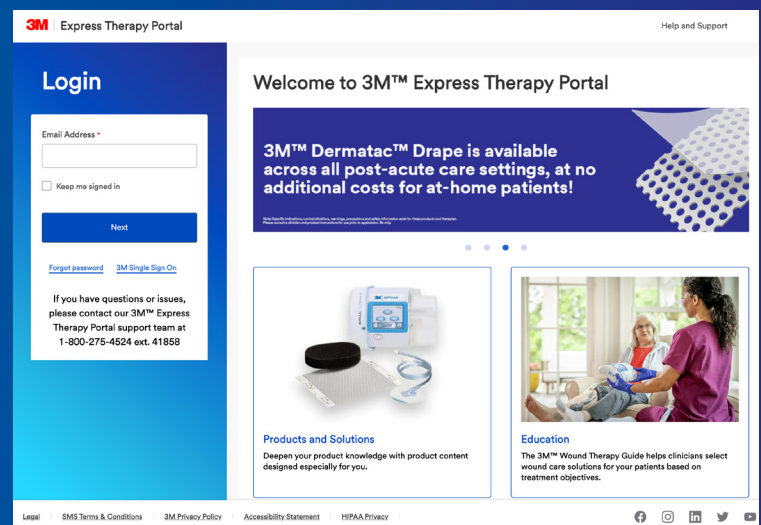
3M | Express Therapy Portal

Help and Support

Login

Email Address *

Keep me signed in

Next

Forgot password 3M Single Sign On

If you have questions or issues, please contact our 3M™ Express Therapy Portal support team at 1-800-275-4524 ext. 41858

Welcome to 3M™ Express Therapy Portal

3M™ Dermatac™ Drape is available across all post-acute care settings, at no additional costs for at-home patients!

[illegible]

Products and Solutions

Deepen your product knowledge with product content designed especially for you.

Education

The 3M™ Wound Therapy Guide helps clinicians select wound care solutions for your patients based on treatment objectives.

Legal SMS Terms & Conditions 3M Privacy Policy Accessibility Statement HIPAA Privacy